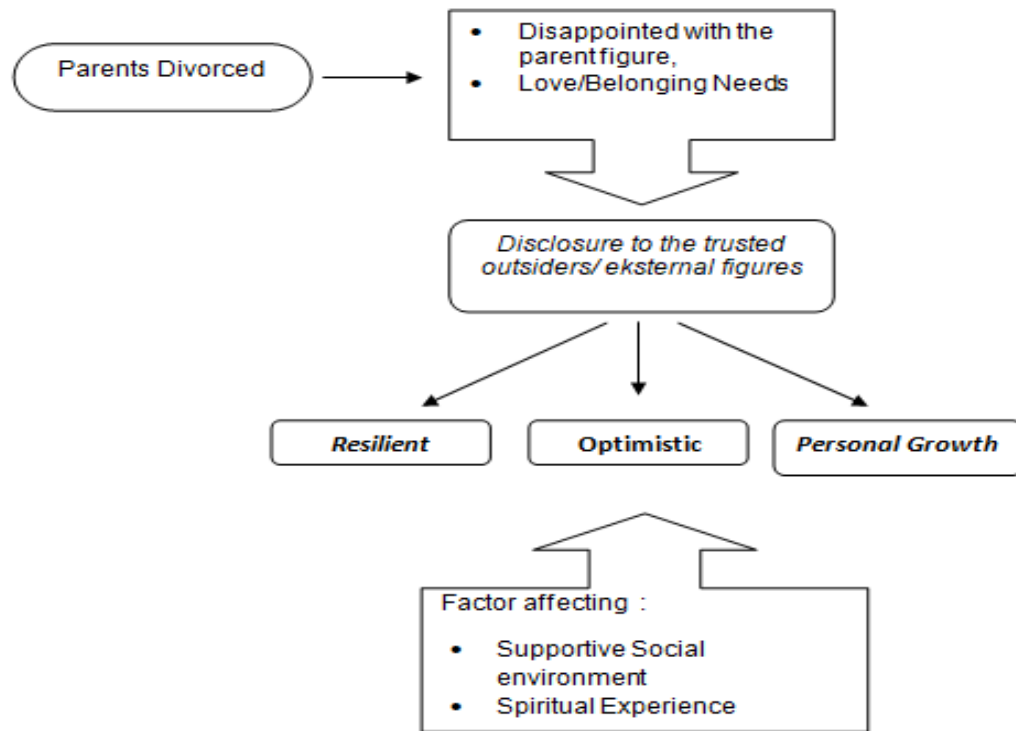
Parents Divorced

- Disappointed with the parent figure,
- Love/Belonging Needs

*Disclosure to the trusted outsiders/ eksternal figures*

***Resilient***

**Optimistic**

***Personal Growth***

Factor affecting :

- Supportive Social environment
- Spiritual Experience